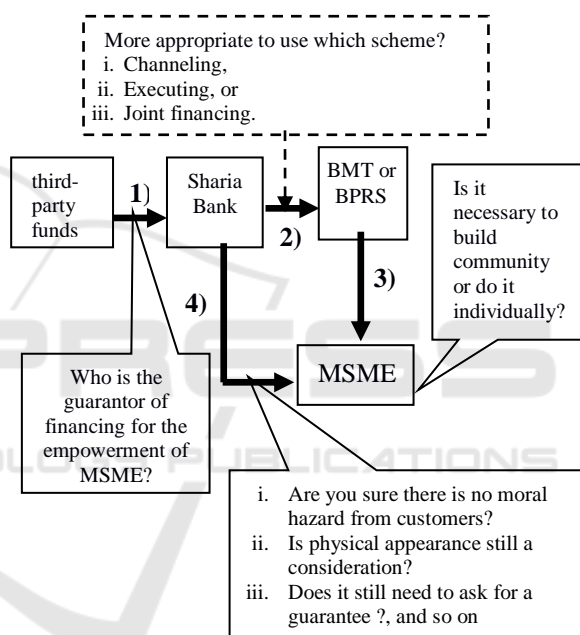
More appropriate to use which scheme?
i. Channeling,
ii. Executing, or
iii. Joint financing.

third-party funds

1)

Sharia Bank

2)

BMT or BPRS

Is it necessary to build community or do it individually?

3)

4)

MSME

Who is the guarantor of financing for the empowerment of MSME?

i. Are you sure there is no moral hazard from customers?
ii. Is physical appearance still a consideration?
iii. Does it still need to ask for a guarantee ?, and so on

PUBLICATIONS